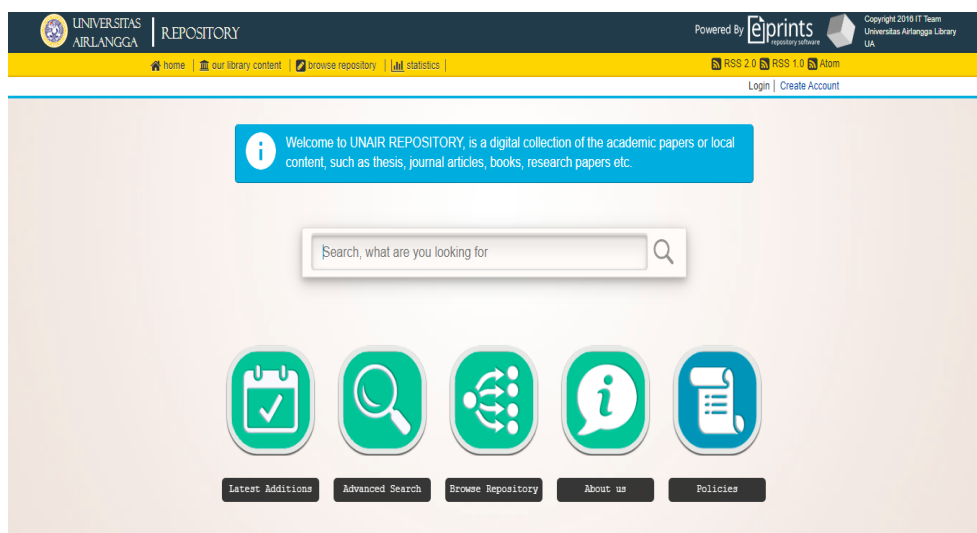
UNIVERSITAS AIRLANGGA | REPOSITORY

Powered By eprints repository software

Copyright 2016 IT Team Universitas Airlangga Library UA

home | our library content | browse repository | statistics |

RSS 2.0 RSS 1.0 Atom

Login | Create Account

Welcome to UNAIR REPOSITORY, is a digital collection of the academic papers or local content, such as thesis, journal articles, books, research papers etc.

Search, what are you looking for

Latest Additions

Advanced Search

Browse Repository

About us

Policies